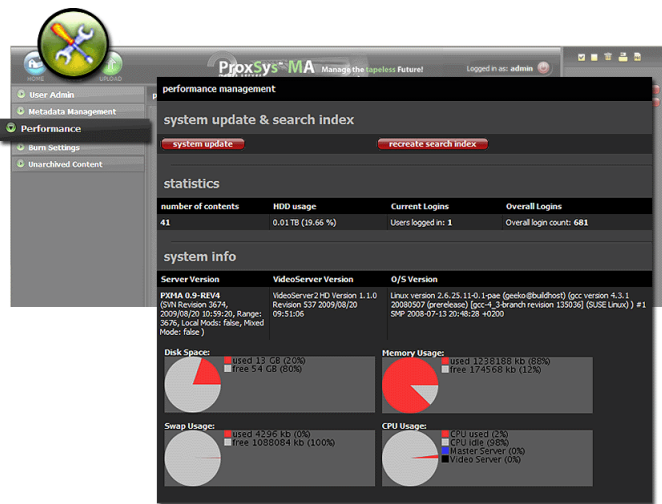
HOME UPLOAD

ProxSys MA Manage the tapeless Future!

Logged in as: admin

User Admin
Metadata Management
Performance
Burn Settings
Unarchived Content

performance management

system update & search index

system update
recreate search index

statistics

| number of contents | HDD usage | Current Logins | Overall Logins |
|---|---|---|---|
| 41 | 0.01 TB (19.66 %) | Users logged in: 1 | Overall login count: 681 |

system info

| Server Version | VideoServer Version | O/S Version |
|---|---|---|
| PXMA 0.9-REV4 (SVN Revision 3674, 2009/08/20 10:59:20, Range: 3676, Local Mods: false, Mixed Mode: false ) | VideoServer2 HD Version 1.1.0 Revision 537 2009/08/20 09:51:06 | Linux version 2.6.25.11-0.1-pae (geeko@buildhost) (gcc version 4.3.1 20080507 (prerelease) [gcc-4_3-branch revision 135036] (SUSE Linux) ) #1 SMP 2008-07-13 20:48:28 +0200 |

Disk Space:
used 13 GB (20%)
free 54 GB (80%)

Memory Usage:
used 1238188 kb (88%)
free 174568 kb (12%)

Swap Usage:
used 4296 kb (0%)
free 1088084 kb (100%)

CPU Usage:
CPU used (2%)
CPU idle (98%)
Master Server (0%)
Video Server (0%)